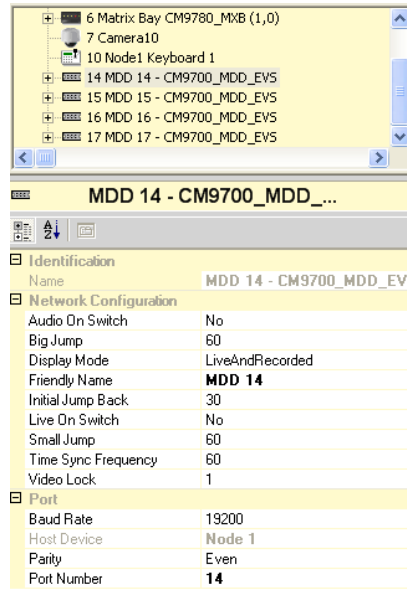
6 Matrix Bay CM9780_MXB (1,0)
7 Camera10
10 Node1 Keyboard 1
14 MDD 14 - CM9700_MDD_EVS
15 MDD 15 - CM9700_MDD_EVS
16 MDD 16 - CM9700_MDD_EVS
17 MDD 17 - CM9700_MDD_EVS

MDD 14 - CM9700_MDD_...

| Identification | |
|---|---|
| Name | MDD 14 - CM9700_MDD_EV |
| **Network Configuration** | |
| Audio On Switch | No |
| Big Jump | 60 |
| Display Mode | LiveAndRecorded |
| Friendly Name | **MDD 14** |
| Initial Jump Back | 30 |
| Live On Switch | No |
| Small Jump | 60 |
| Time Sync Frequency | 60 |
| Video Lock | 1 |
| **Port** | |
| Baud Rate | 19200 |
| Host Device | Node 1 |
| Parity | Even |
| Port Number | **14** |